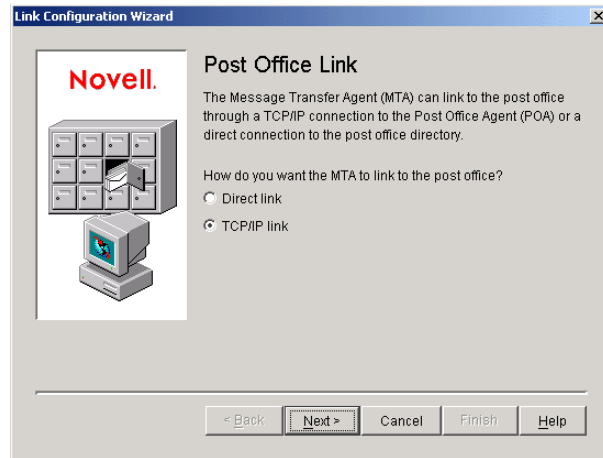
Link Configuration Wizard

Novell.

Post Office Link

The Message Transfer Agent (MTA) can link to the post office through a TCP/IP connection to the Post Office Agent (POA) or a direct connection to the post office directory.

How do you want the MTA to link to the post office?

Direct link

TCP/IP link

< Back | Next > | Cancel | Finish | Help